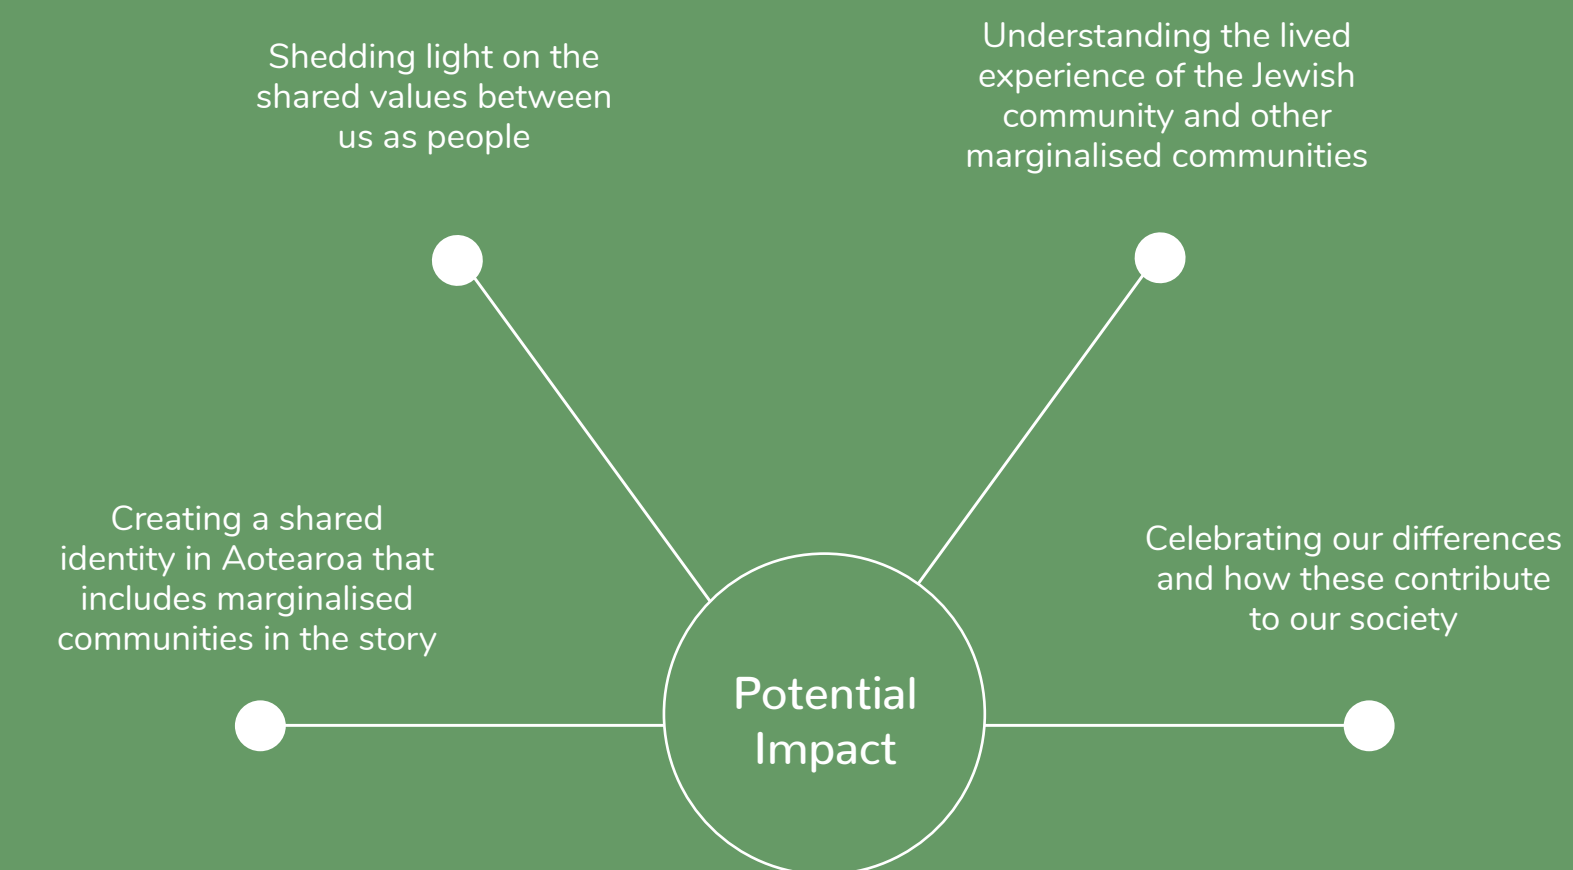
Shedding light on the shared values between us as people

Understanding the lived experience of the Jewish community and other marginalised communities

Creating a shared identity in Aotearoa that includes marginalised communities in the story

Celebrating our differences and how these contribute to our society

Potential Impact